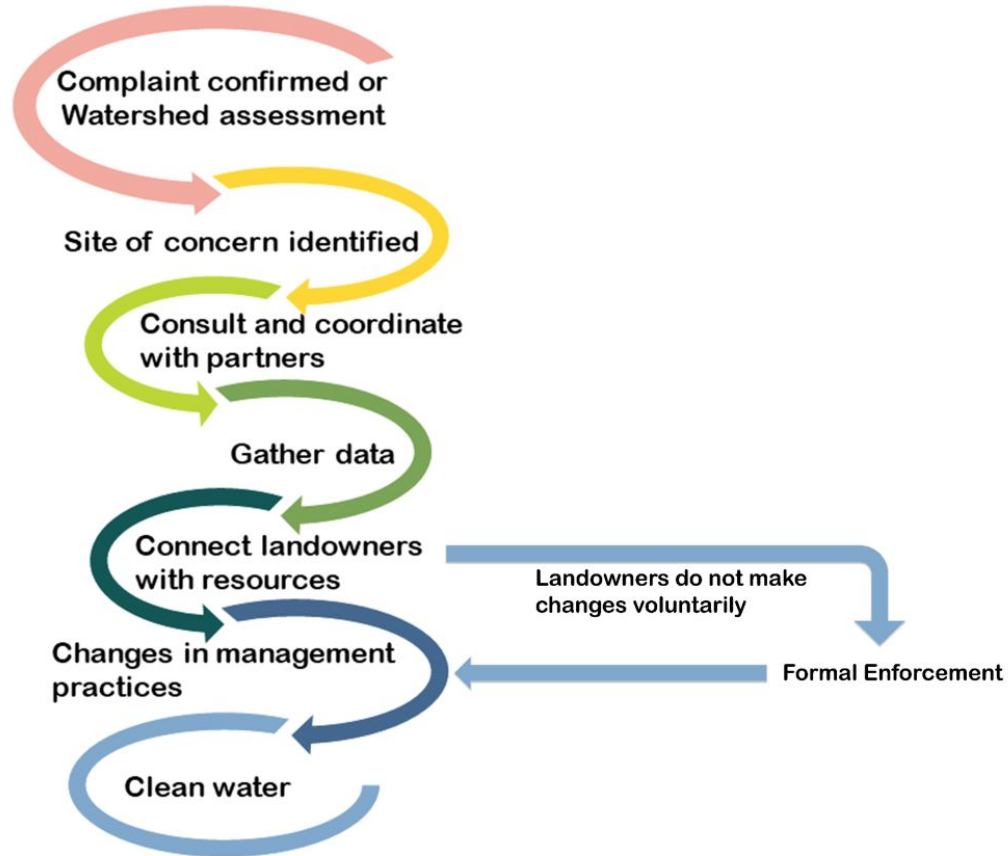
Complaint confirmed or Watershed assessment

Site of concern identified

Consult and coordinate with partners

Gather data

Connect landowners with resources

Landowners do not make changes voluntarily

Changes in management practices

Formal Enforcement

Clean water